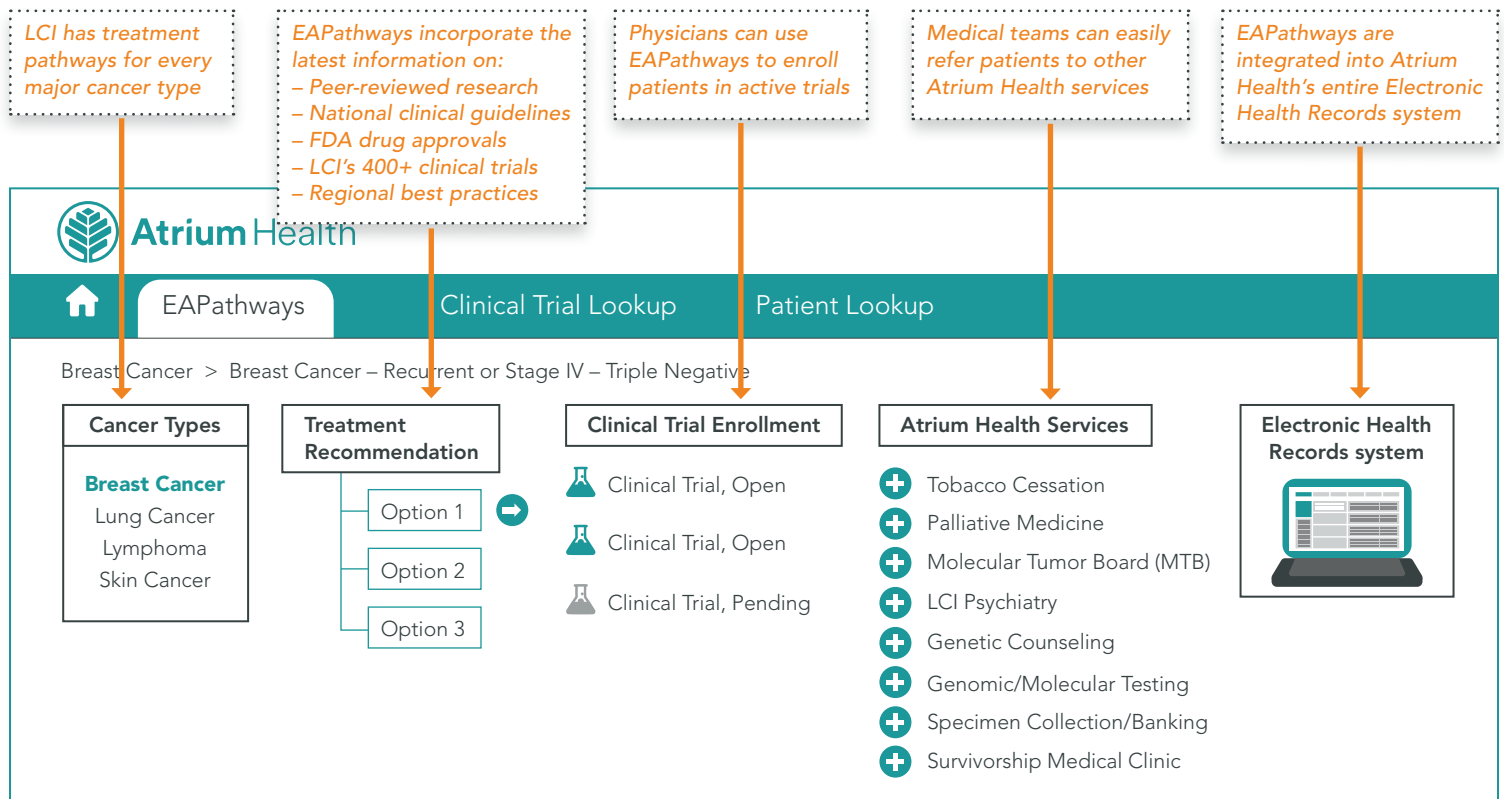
LCI has treatment pathways for every major cancer type

EAPathways incorporate the latest information on:
– Peer-reviewed research
– National clinical guidelines
– FDA drug approvals
– LCI's 400+ clinical trials
– Regional best practices

Physicians can use EAPathways to enroll patients in active trials

Medical teams can easily refer patients to other Atrium Health services

EAPathways are integrated into Atrium Health's entire Electronic Health Records system

Atrium Health

EAPathways

Clinical Trial Lookup

Patient Lookup

Breast Cancer > Breast Cancer – Recurrent or Stage IV – Triple Negative

Cancer Types

Breast Cancer
Lung Cancer
Lymphoma
Skin Cancer

Treatment Recommendation

Option 1
Option 2
Option 3

Clinical Trial Enrollment

Clinical Trial, Open
Clinical Trial, Open
Clinical Trial, Pending

Atrium Health Services

Tobacco Cessation
Palliative Medicine
Molecular Tumor Board (MTB)
LCI Psychiatry
Genetic Counseling
Genomic/Molecular Testing
Specimen Collection/Banking
Survivorship Medical Clinic

Electronic Health Records system